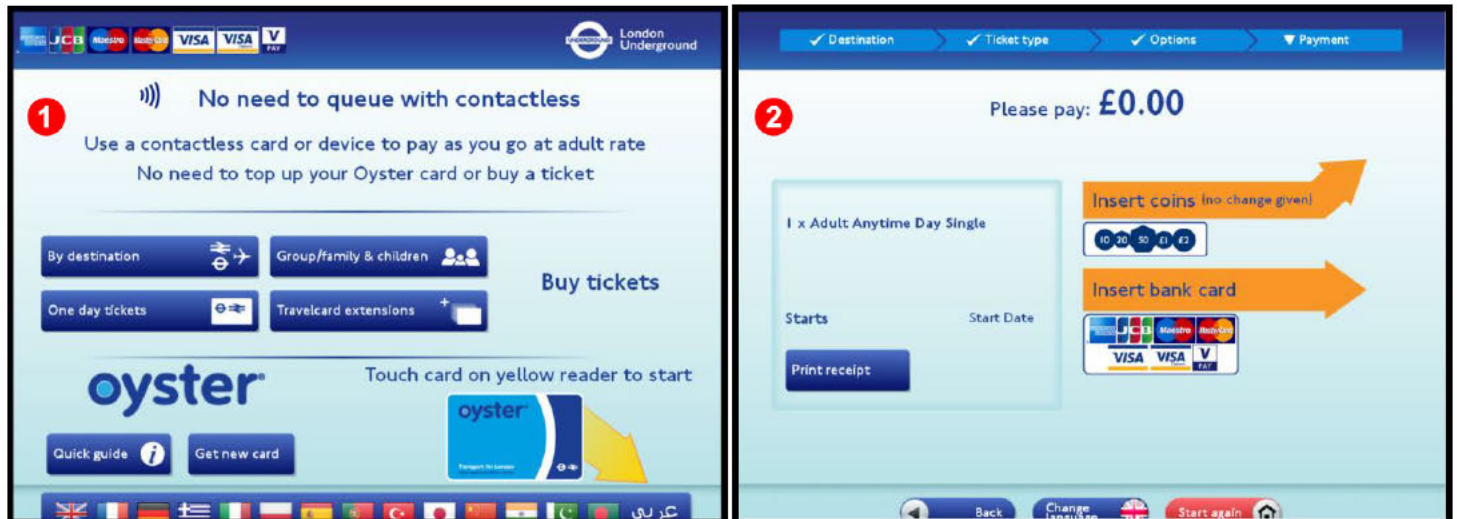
JCB Maestro MasterCard VISA VISA V PAY

UNDERGROUND London Underground

1

No need to queue with contactless

Use a contactless card or device to pay as you go at adult rate

No need to top up your Oyster card or buy a ticket

By destination

Group/family & children

One day tickets

Travelcard extensions

Buy tickets

oyster

Touch card on yellow reader to start

Quick guide

Get new card

oyster

عربي

✓ Destination ✓ Ticket type ✓ Options ▼ Payment

2

Please pay: £0.00

1 x Adult Anytime Day Single

Starts Start Date

Print receipt

Insert coins (no change given)

10 20 50 £1 £2

Insert bank card

JCB Maestro MasterCard VISA VISA V PAY

Back

Change language

Start again